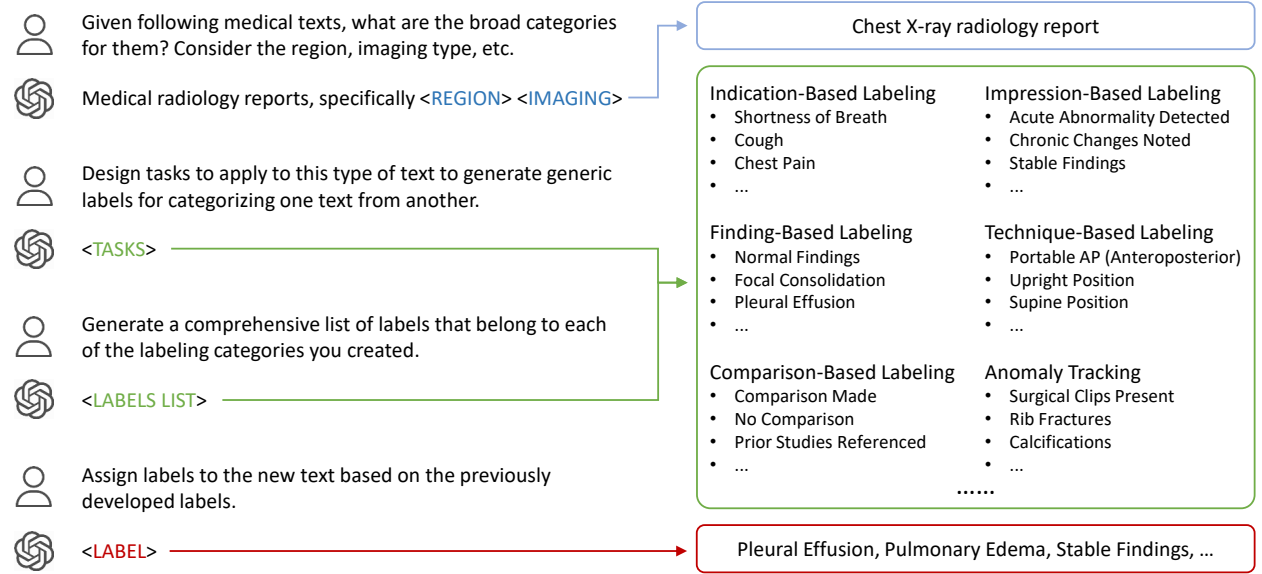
Given following medical texts, what are the broad categories for them? Consider the region, imaging type, etc.

Medical radiology reports, specifically <REGION> <IMAGING>

Design tasks to apply to this type of text to generate generic labels for categorizing one text from another.

<TASKS>

Generate a comprehensive list of labels that belong to each of the labeling categories you created.

<LABELS LIST>

Assign labels to the new text based on the previously developed labels.

<LABEL>

Chest X-ray radiology report

Indication-Based Labeling
- Shortness of Breath
- Cough
- Chest Pain
- ...

Impression-Based Labeling
- Acute Abnormality Detected
- Chronic Changes Noted
- Stable Findings
- ...

Finding-Based Labeling
- Normal Findings
- Focal Consolidation
- Pleural Effusion
- ...

Technique-Based Labeling
- Portable AP (Anteroposterior)
- Upright Position
- Supine Position
- ...

Comparison-Based Labeling
- Comparison Made
- No Comparison
- Prior Studies Referenced
- ...

Anomaly Tracking
- Surgical Clips Present
- Rib Fractures
- Calcifications
- ...

......

Pleural Effusion, Pulmonary Edema, Stable Findings, ...